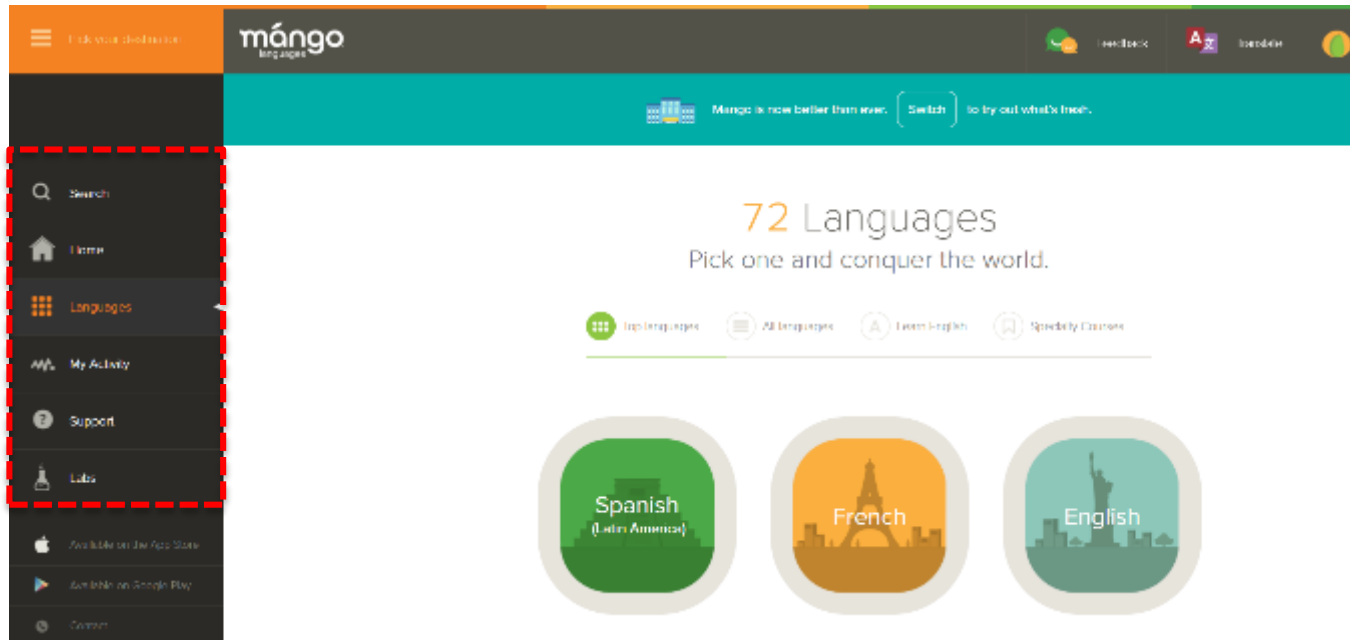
Pick your destination

mango languages

Feedback

Translate

Mango is now better than ever. Switch to try out what's fresh.

Search

Home

Languages

My Activity

Support

Labs

Available on the App Store

Available on Google Play

Contact

72 Languages

Pick one and conquer the world.

Top languages

All languages

Learn English

Specialty Courses

Spanish (Latin America)

French

English